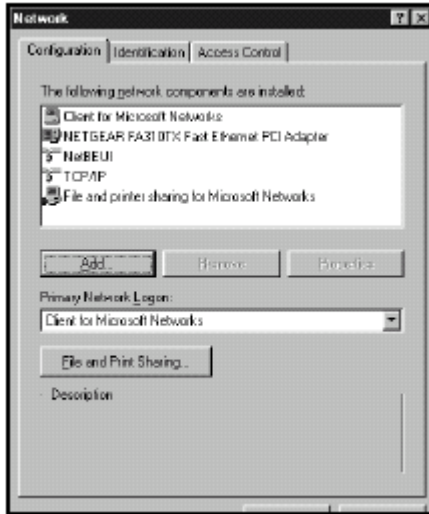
Network

? X

Configuration | Identification | Access Control

The following network components are installed:

Client for Microsoft Networks
NETGEAR FA310TX Fast Ethernet PCI Adapter
NetBEUI
TCP/IP
File and printer sharing for Microsoft Networks

Add... | Remove | Properties

Primary Network Logon:

Client for Microsoft Networks

File and Print Sharing...

Description